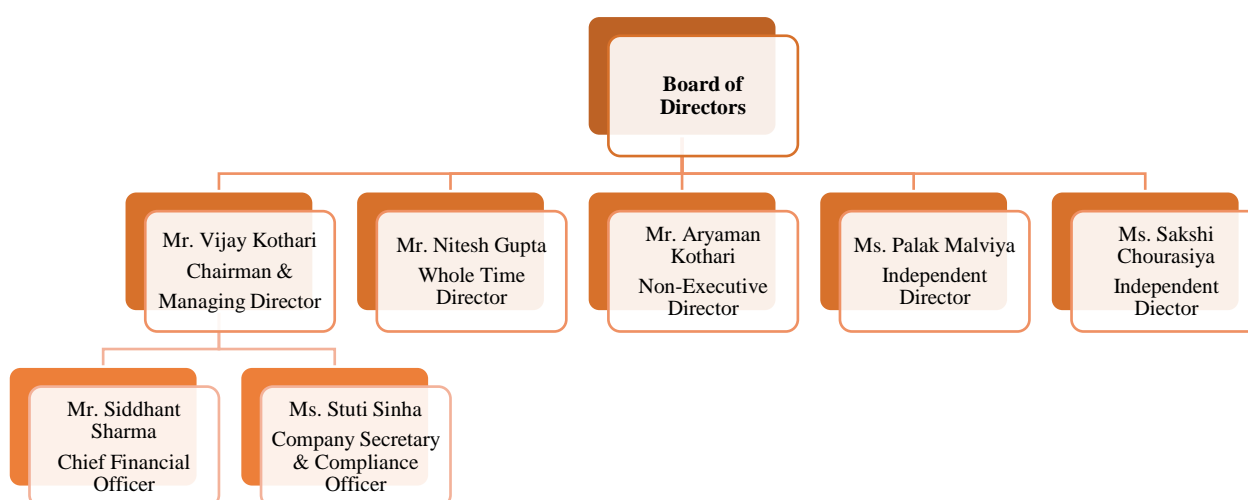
Board of Directors

Mr. Vijay Kothari Chairman & Managing Director

Mr. Nitesh Gupta Whole Time Director

Mr. Aryaman Kothari Non-Executive Director

Ms. Palak Malviya Independent Director

Ms. Sakshi Chourasiya Independent Diector

Mr. Siddhant Sharma Chief Financial Officer

Ms. Stuti Sinha Company Secretary & Compliance Officer